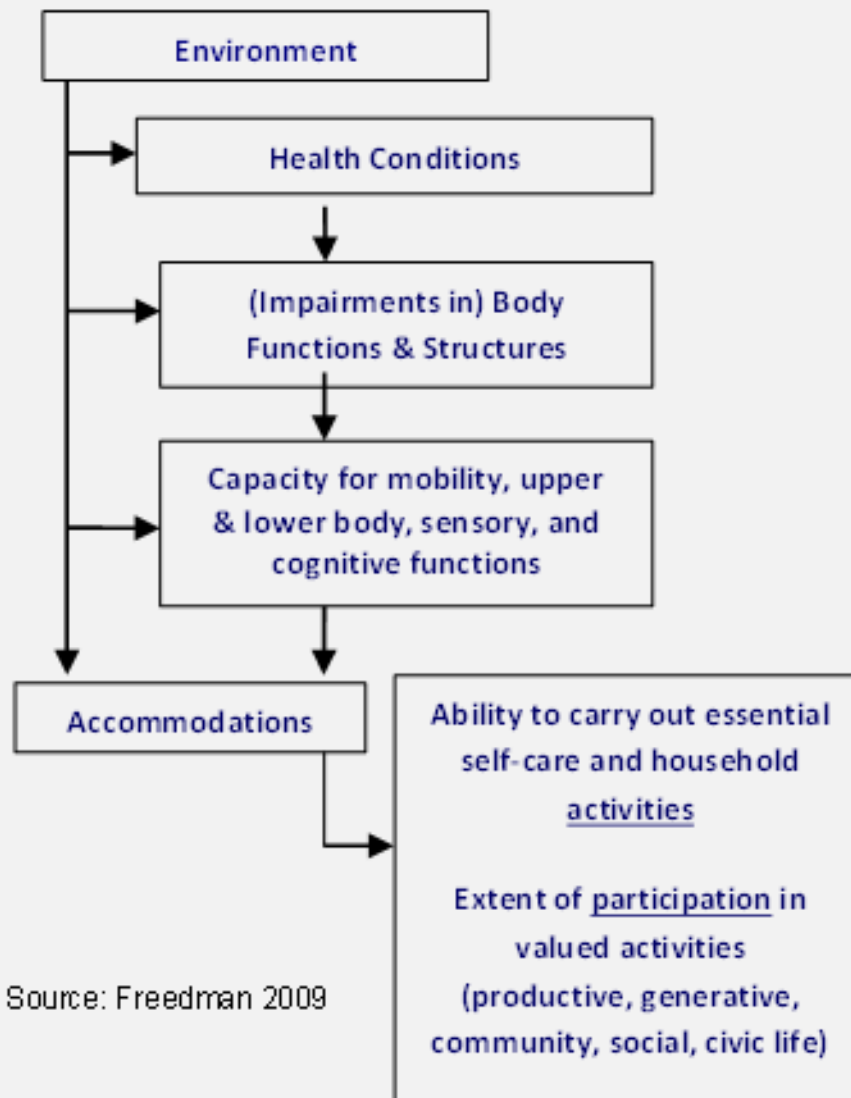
Environment

Health Conditions

(Impairments in) Body Functions & Structures

Capacity for mobility, upper & lower body, sensory, and cognitive functions

Accommodations

Ability to carry out essential self-care and household activities

Extent of participation in valued activities (productive, generative, community, social, civic life)

Source: Freedman 2009